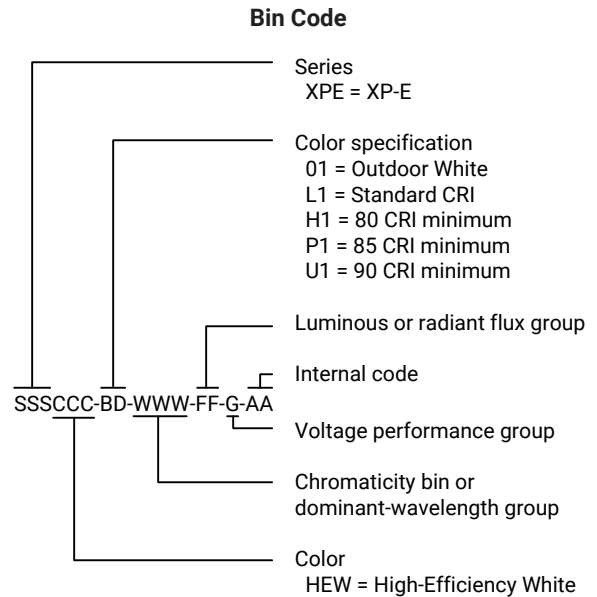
Bin Code

Series
XPE = XP-E

Color specification
01 = Outdoor White
L1 = Standard CRI
H1 = 80 CRI minimum
P1 = 85 CRI minimum
U1 = 90 CRI minimum

Luminous or radiant flux group

Internal code

SSSCCC-BD-WWW-FF-G-AA

Voltage performance group

Chromaticity bin or dominant-wavelength group

Color
HEW = High-Efficiency White